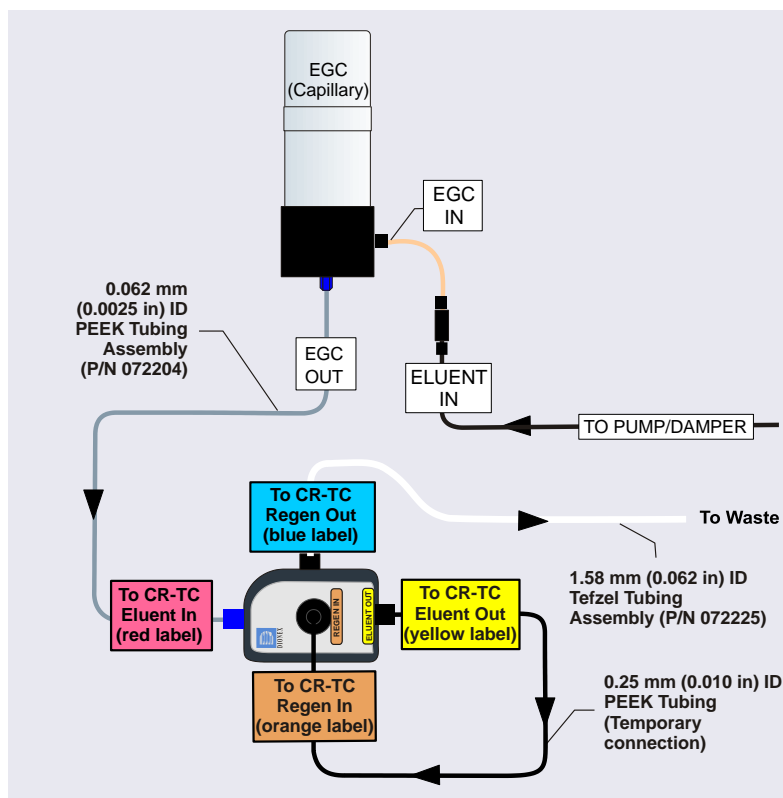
EGC
(Capillary)

EGC
IN

0.062 mm
(0.0025 in) ID
PEEK Tubing
Assembly
(P/N 072204)

EGC
OUT

ELUENT
IN

TO PUMP/DAMPER

To CR-TC
Regen Out
(blue label)

To Waste

1.58 mm (0.062 in) ID
Tefzel Tubing
Assembly (P/N 072225)

To CR-TC
Eluent In
(red label)

REGEN IN

ELUENT OUT

DIONEX

To CR-TC
Eluent Out
(yellow label)

To CR-TC
Regen In
(orange label)

0.25 mm (0.010 in) ID
PEEK Tubing
(Temporary
connection)